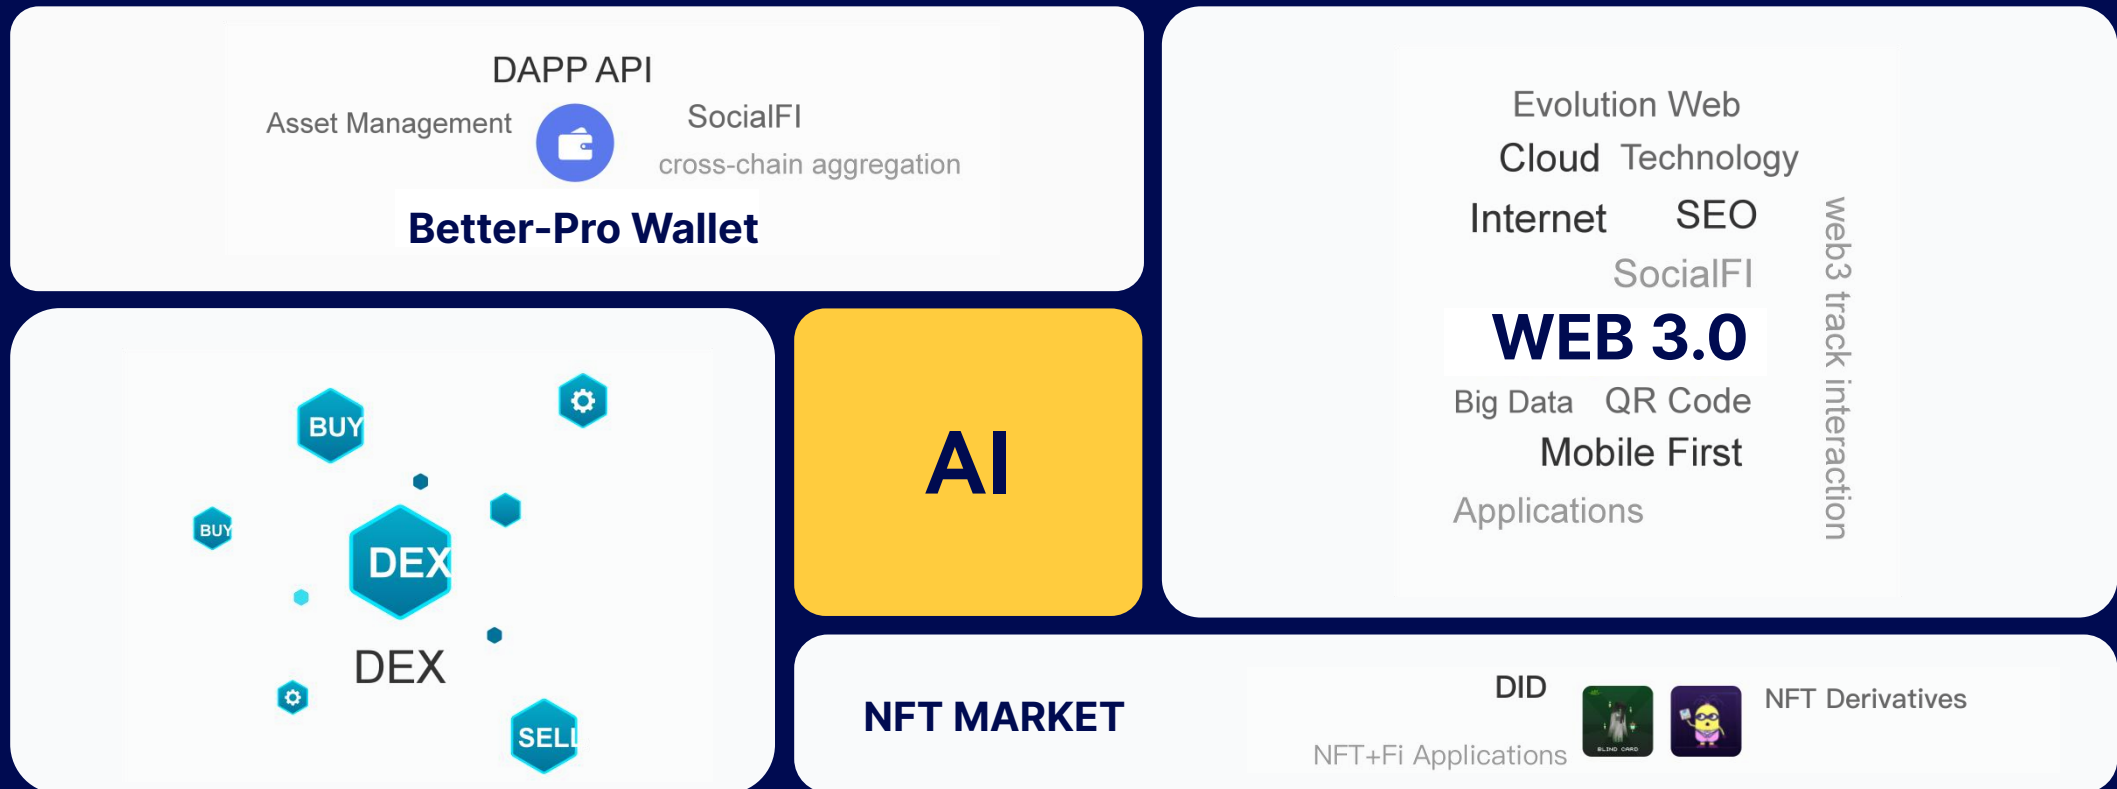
DAPP API

Asset Management

SocialFI

cross-chain aggregation

Better-Pro Wallet

Evolution Web

Cloud Technology

Internet SEO

SocialFI

WEB 3.0

Big Data QR Code

Mobile First

Applications

web3 track interaction

BUY

BUY

DEX

DEX

SELL

AI

NFT MARKET

DID

NFT Derivatives

NFT+Fi Applications

BLIND CARD